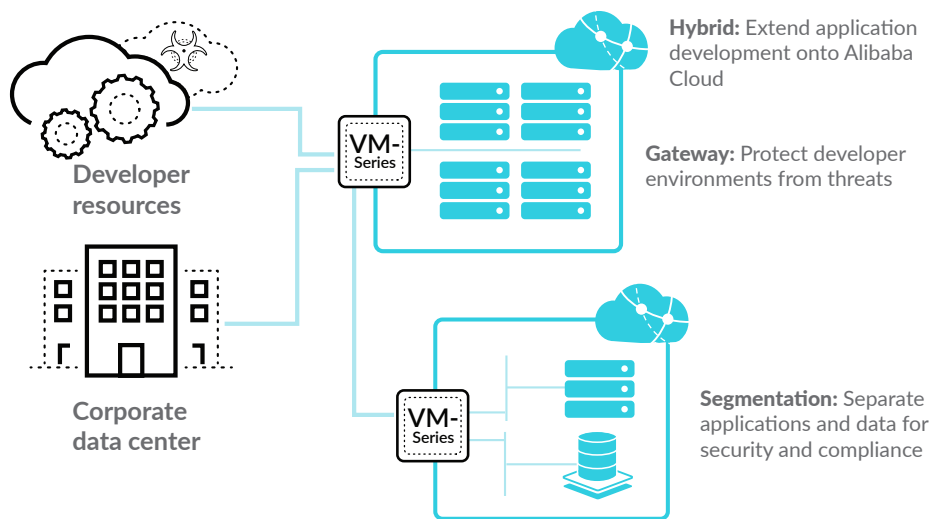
Developer resources

Corporate data center

VM-Series

VM-Series

Hybrid: Extend application development onto Alibaba Cloud

Gateway: Protect developer environments from threats

Segmentation: Separate applications and data for security and compliance